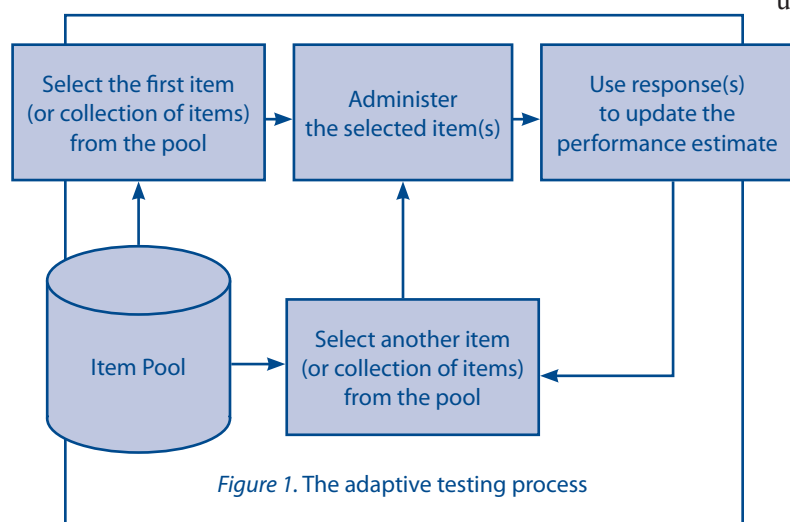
u

Select the first item (or collection of items) from the pool

Administer the selected item(s)

Use response(s) to update the performance estimate

Item Pool

Select another item (or collection of items) from the pool

Figure 1. The adaptive testing process